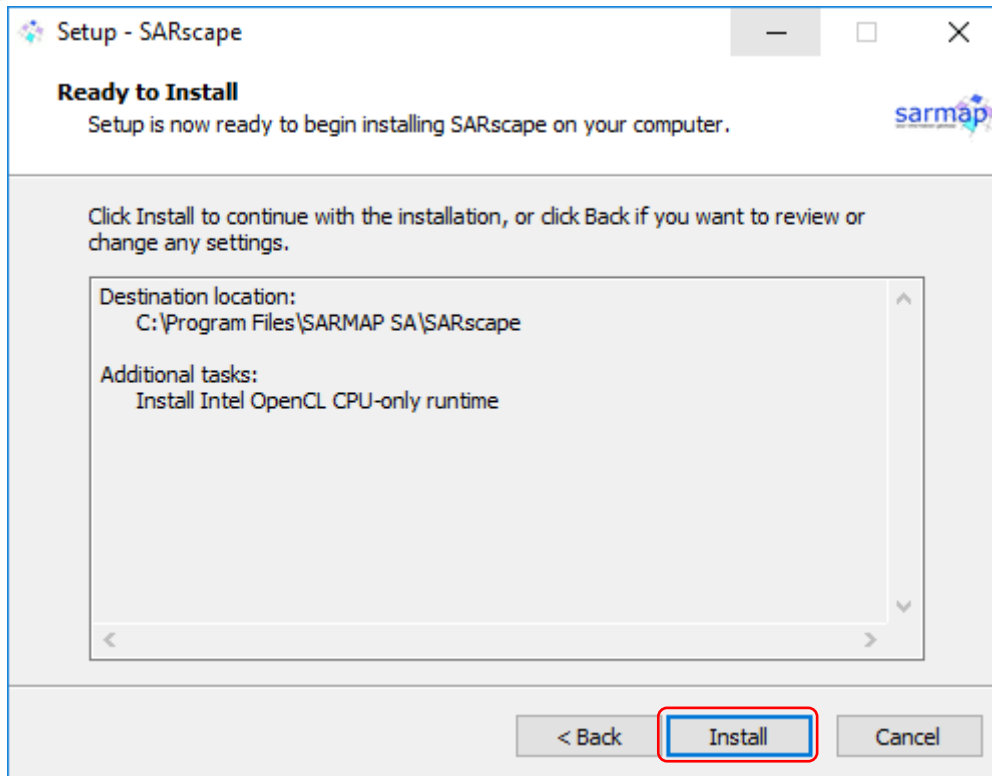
Setup - SARscape

Ready to Install

Setup is now ready to begin installing SARscape on your computer.

sarmap

Click Install to continue with the installation, or click Back if you want to review or change any settings.

Destination location:
C:\Program Files\SARMAP SA\SARscape

Additional tasks:
Install Intel OpenCL CPU-only runtime

< Back

Install

Cancel